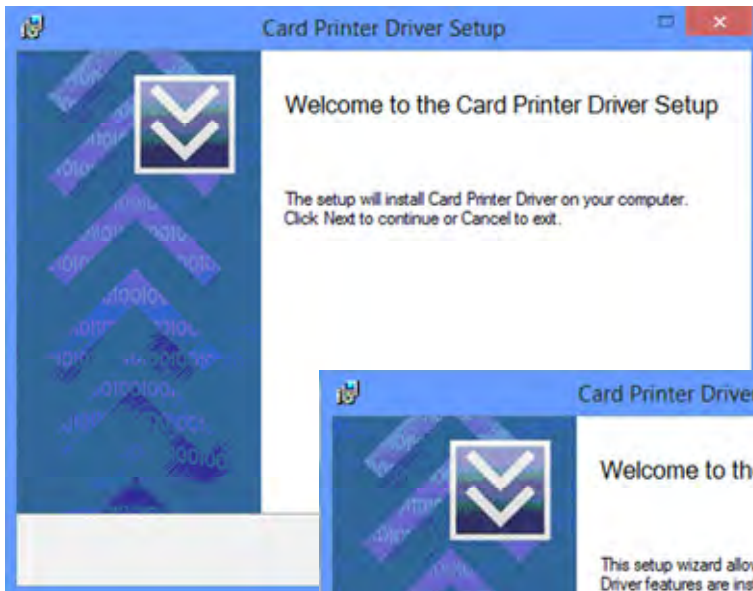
Card Printer Driver Setup

Welcome to the Card Printer Driver Setup

The setup will install Card Printer Driver on your computer. Click Next to continue or Cancel to exit.

Card Printer Driver

Welcome to th

This setup wizard allo
Driver features are ins